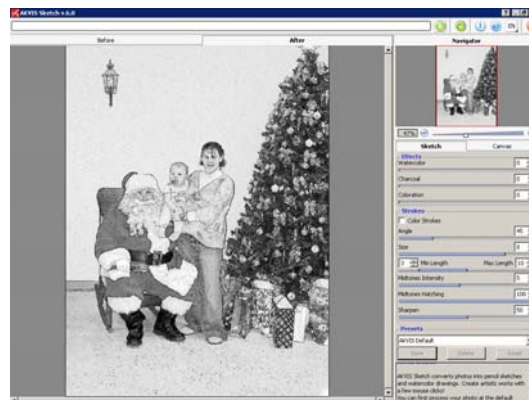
AKVIS Sketch v.6.0

Before

After

Navigator

67%

Sketch

Canvas

Effects

Watercolor

0

Charcoal

0

Coloration

0

Strokes

Color Strokes

Angle

45

Size

8

3

Min Length

Max Length

10

Midtones Intensity

5

Midtones Hatching

100

Sharpen

50

Presets

AKVIS Default

Save

Delete

Reset

AKVIS Sketch converts photos into pencil sketches and watercolor drawings. Create artistic works with a few mouse clicks!
You can first process your photo at the default